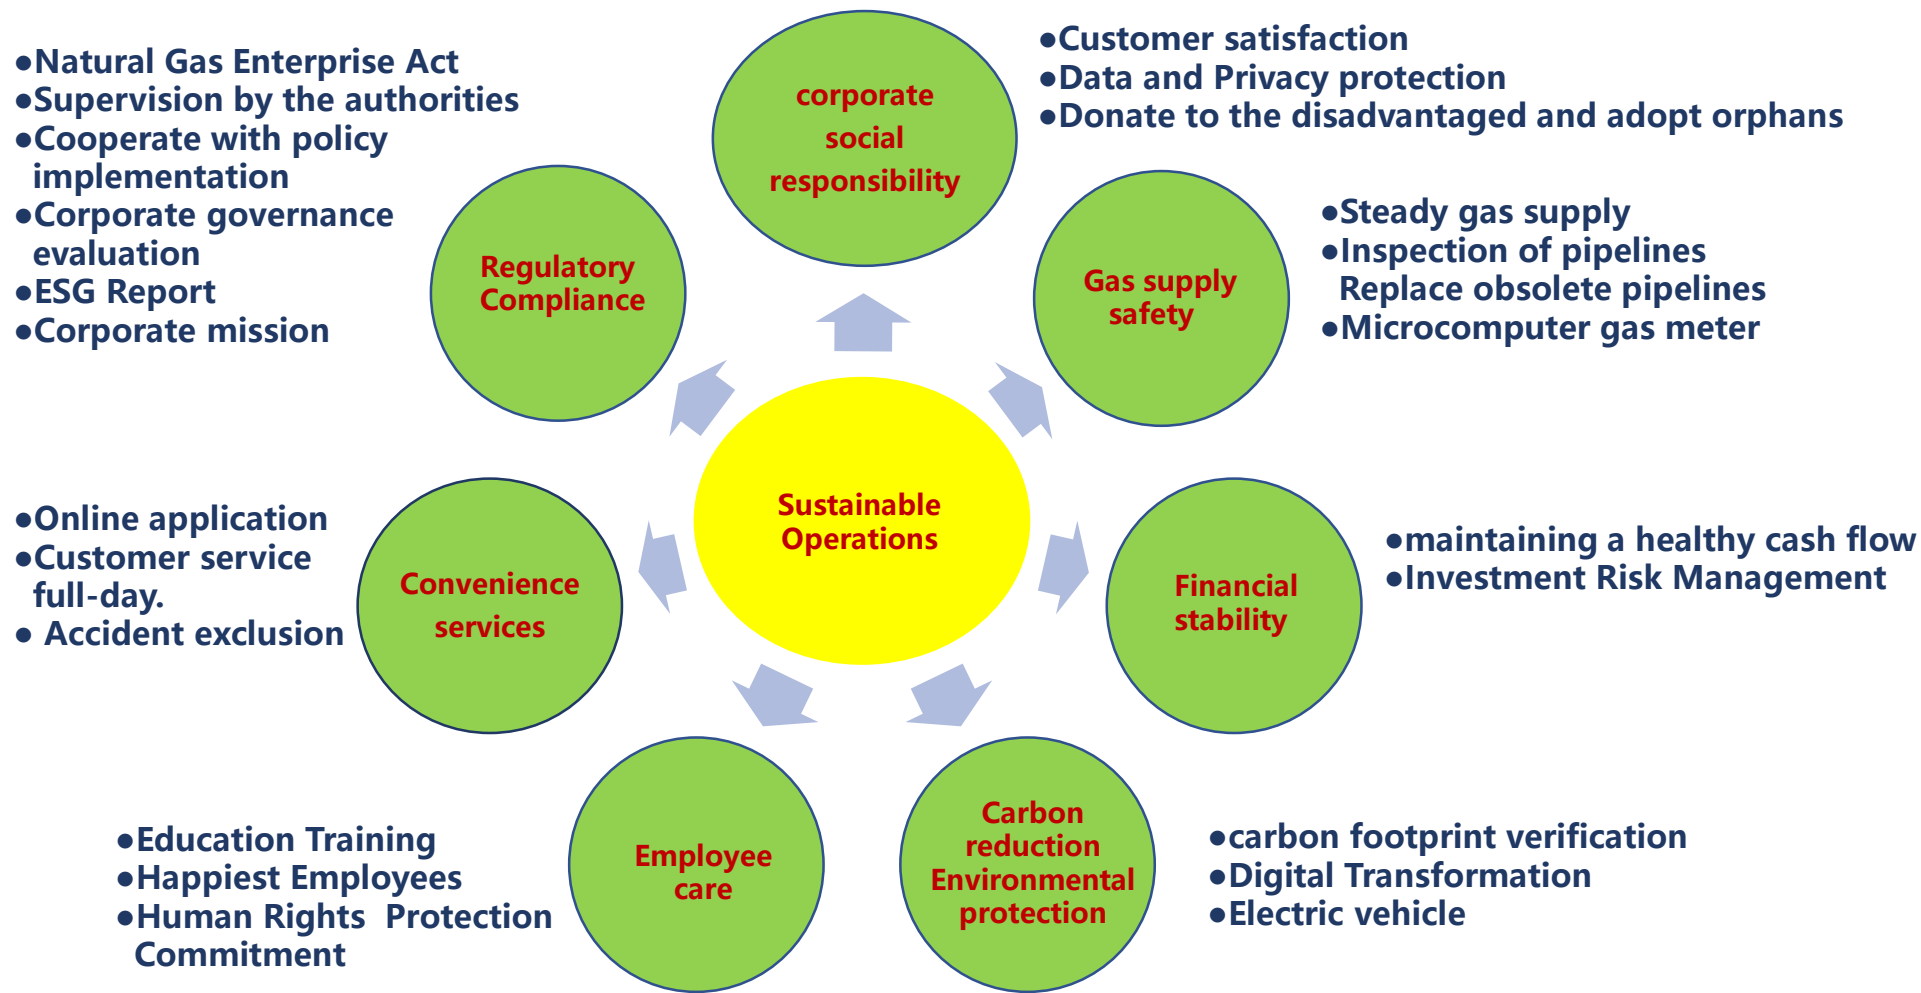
●Natural Gas Enterprise Act
●Supervision by the authorities
●Cooperate with policy implementation
●Corporate governance evaluation
●ESG Report
●Corporate mission

corporate social responsibility

●Customer satisfaction
●Data and Privacy protection
●Donate to the disadvantaged and adopt orphans

Regulatory Compliance

Gas supply safety

●Steady gas supply
●Inspection of pipelines
Replace obsolete pipelines
●Microcomputer gas meter

Sustainable Operations

●Online application
●Customer service full-day.
● Accident exclusion

Convenience services

Financial stability

●maintaining a healthy cash flow
●Investment Risk Management

●Education Training
●Happiest Employees
●Human Rights Protection Commitment

Employee care

Carbon reduction Environmental protection

●carbon footprint verification
●Digital Transformation
●Electric vehicle